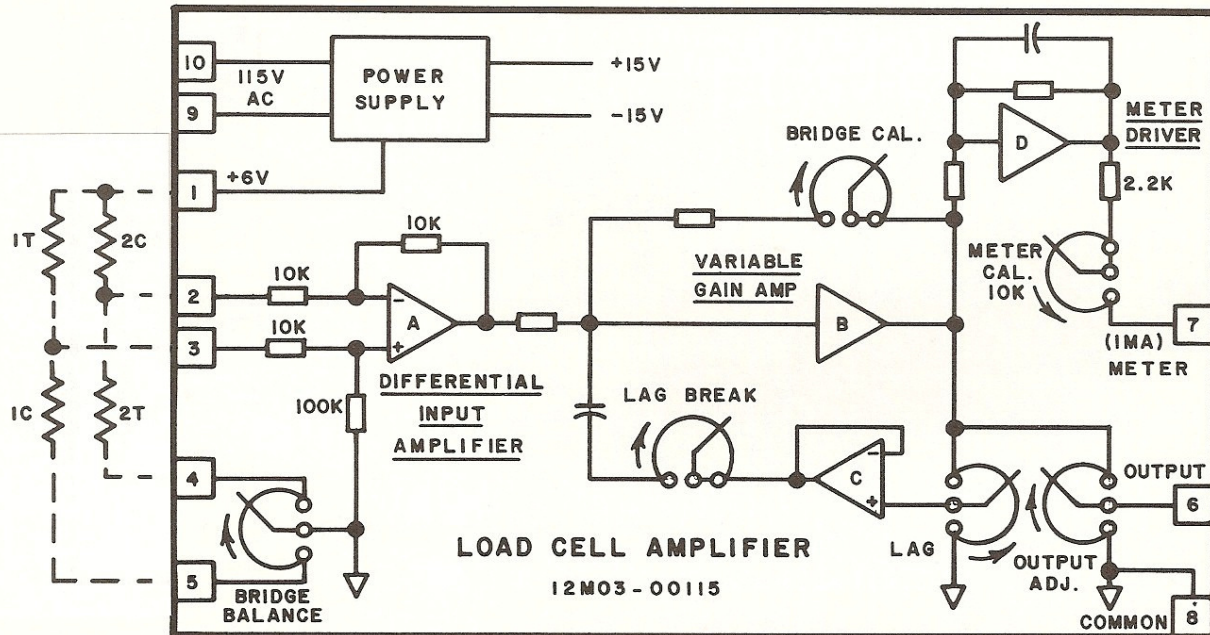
10
9
115V
AC
POWER
SUPPLY
+15V
-15V
1
+6V
BRIDGE CAL.
METER
DRIVER
D
2.2K
1T
2C
10K
2
10K
3
10K
A
VARIABLE
GAIN AMP
B
METER
CAL.
10K
7
(IMA)
METER
1C
2T
100K
DIFFERENTIAL
INPUT
AMPLIFIER
LAG BREAK
C
OUTPUT
6
4
5
BRIDGE
BALANCE
LOAD CELL AMPLIFIER
12M03-00115
LAG
OUTPUT
ADJ.
COMMON
8